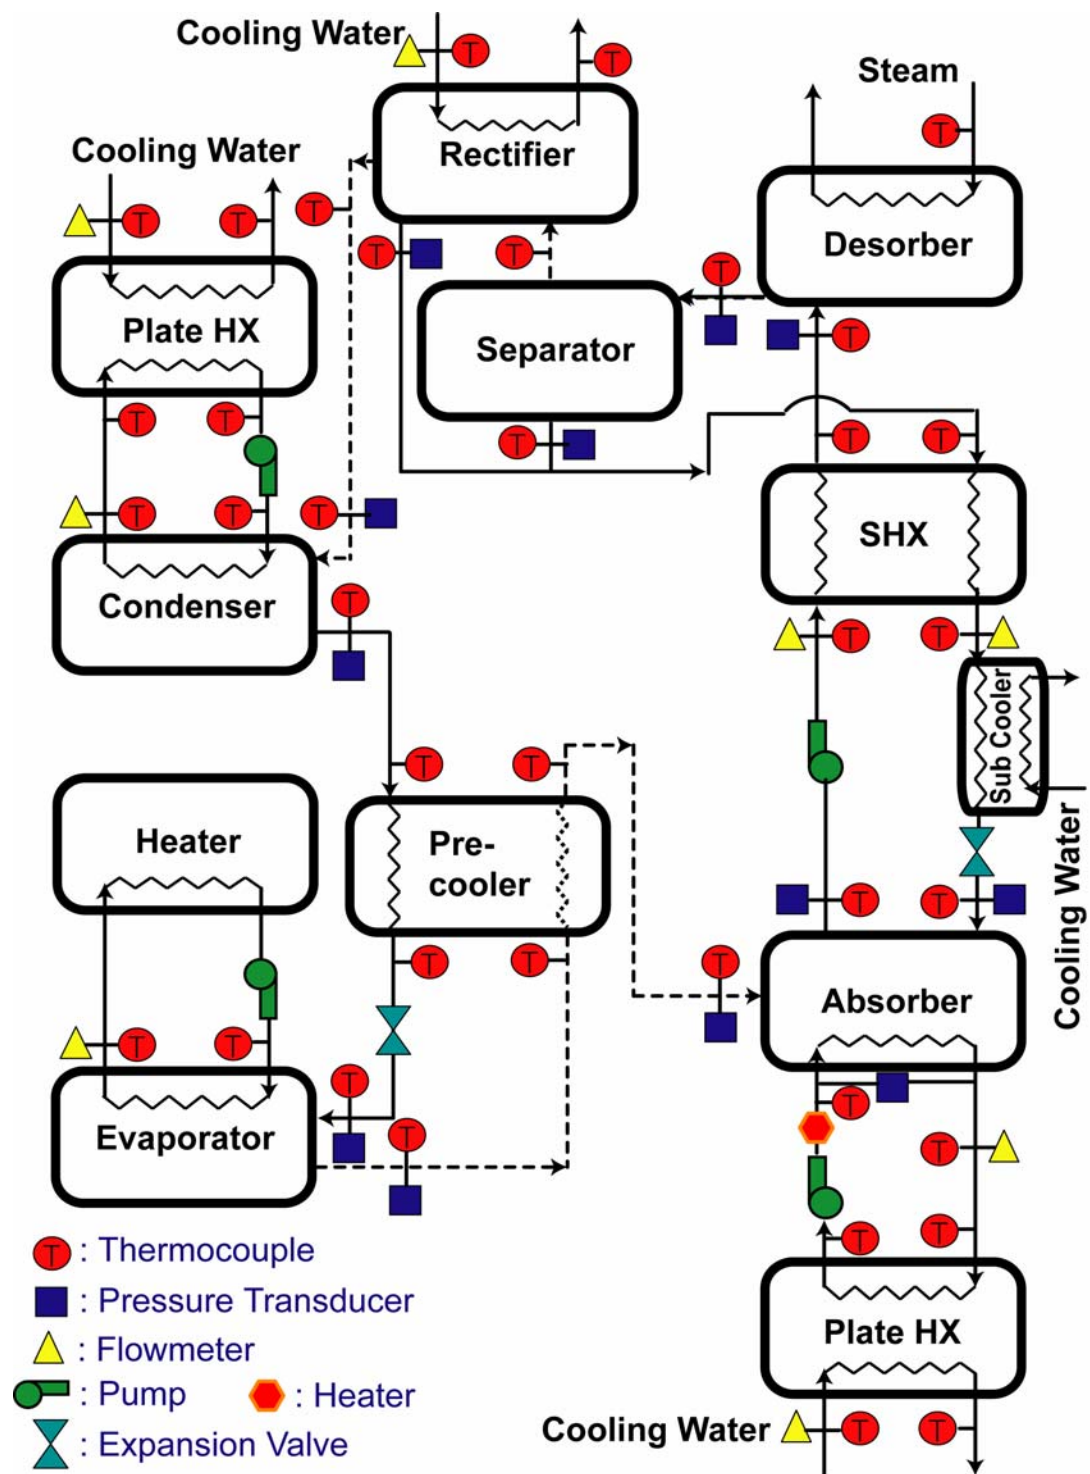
Cooling Water
Steam
Cooling Water
Rectifier
Desorber
Plate HX
Separator
SHX
Condenser
Sub Cooler
Cooling Water
Heater
Pre-cooler
Absorber
Evaporator
Plate HX
Cooling Water

T : Thermocouple
: Pressure Transducer
: Flowmeter
: Pump
: Heater
: Expansion Valve